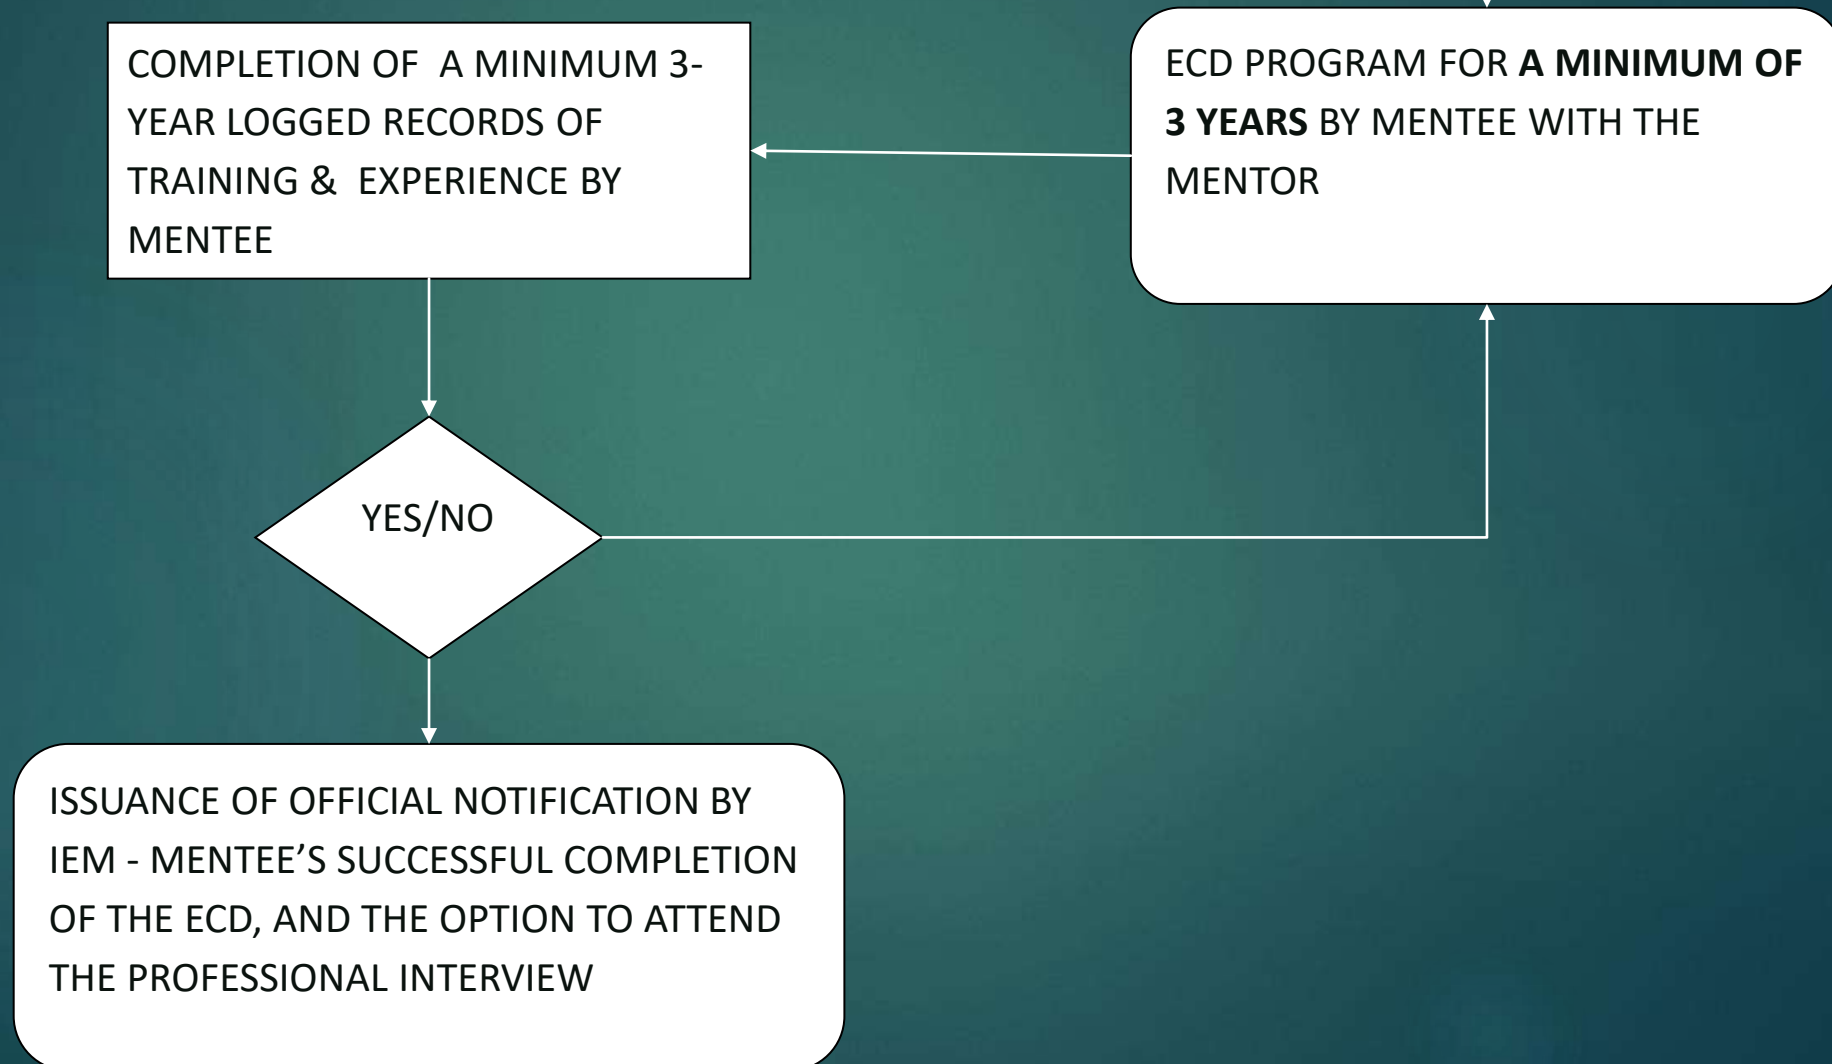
ECD PROGRAM FOR **A MINIMUM OF 3 YEARS** BY MENTEE WITH THE MENTOR

COMPLETION OF A MINIMUM 3-YEAR LOGGED RECORDS OF TRAINING & EXPERIENCE BY MENTEE

YES/NO

ISSUANCE OF OFFICIAL NOTIFICATION BY IEM - MENTEE’S SUCCESSFUL COMPLETION OF THE ECD, AND THE OPTION TO ATTEND THE PROFESSIONAL INTERVIEW